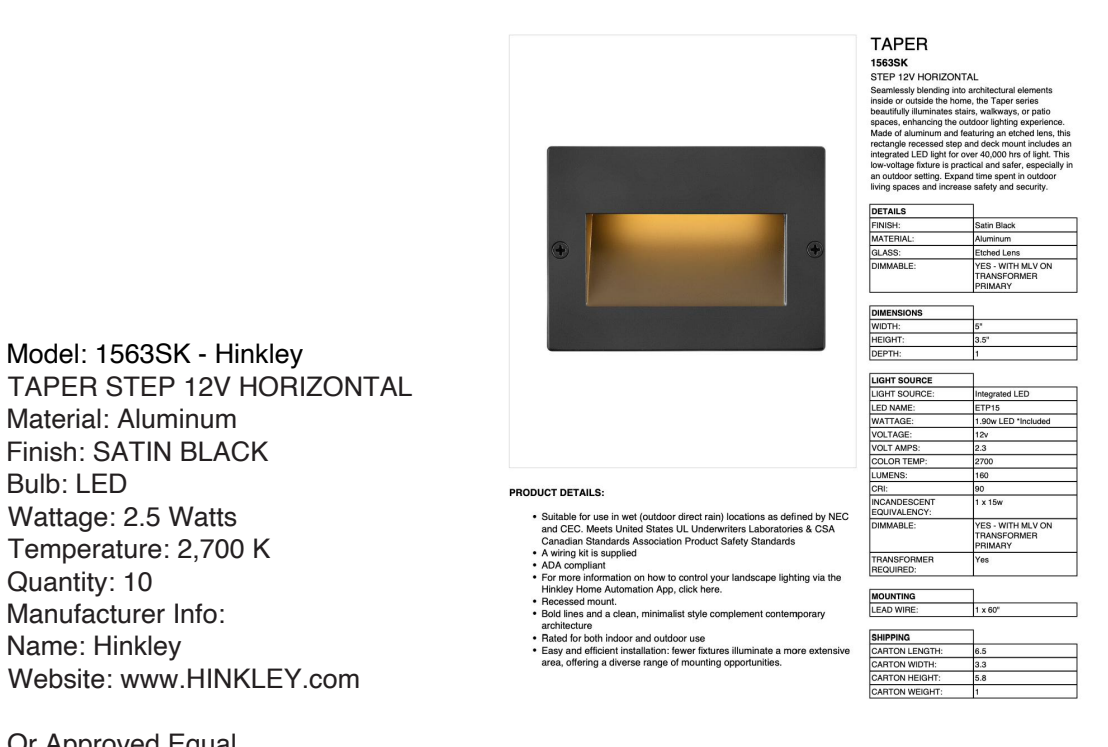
Model: 1563SK - Hinkley
TAPER STEP 12V HORIZONTAL
Material: Aluminum
Finish: SATIN BLACK
Bulb: LED
Wattage: 2.5 Watts
Temperature: 2,700 K
Quantity: 10
Manufacturer Info:
Name: Hinkley
Website: www.HINKLEY.com

Or Approved Equal

TAPER
1563SK
STEP 12V HORIZONTAL
Seamlessly blending into architectural elements inside or outside the home, the Taper series beautifully illuminates stairs, walkways, or patio spaces, enhancing the outdoor lighting experience. Made of aluminum and featuring an etched lens, this rectangle recessed step and deck mount includes an integrated LED light for over 40,000 hrs of light. This low-voltage fixture is practical and safer, especially in an outdoor setting. Expand time spent in outdoor living spaces and increase safety and security.

| DETAILS | |
|---|---|
| FINISH: | Satin Black |
| MATERIAL: | Aluminum |
| GLASS: | Etched Lens |
| DIMMABLE: | YES - WITH MLV ON TRANSFORMER PRIMARY |

| DIMENSIONS | |
|---|---|
| WIDTH: | 5" |
| HEIGHT: | 3.5" |
| DEPTH: | 1 |

| LIGHT SOURCE | |
|---|---|
| LIGHT SOURCE: | Integrated LED |
| LED NAME: | ETP15 |
| WATTAGE: | 1.90w LED *Included |
| VOLTAGE: | 12v |
| VOLT AMPS: | 2.3 |
| COLOR TEMP: | 2700 |
| LUMENS: | 160 |
| CRI: | 90 |
| INCANDESCENT EQUIVALENCY: | 1 x 15w |
| DIMMABLE: | YES - WITH MLV ON TRANSFORMER PRIMARY |
| TRANSFORMER REQUIRED: | Yes |

| MOUNTING | |
|---|---|
| LEAD WIRE: | 1 x 60" |

| SHIPPING | |
|---|---|
| CARTON LENGTH: | 6.5 |
| CARTON WIDTH: | 3.3 |
| CARTON HEIGHT: | 5.8 |
| CARTON WEIGHT: | 1 |

PRODUCT DETAILS:

• Suitable for use in wet (outdoor direct rain) locations as defined by NEC and CEC. Meets United States UL Underwriters Laboratories & CSA Canadian Standards Association Product Safety Standards
• A wiring kit is supplied
• ADA compliant
• For more information on how to control your landscape lighting via the Hinkley Home Automation App, click here.
• Recessed mount.
• Bold lines and a clean, minimalist style complement contemporary architecture
• Rated for both indoor and outdoor use
• Easy and efficient installation: fewer fixtures illuminate a more extensive area, offering a diverse range of mounting opportunities.